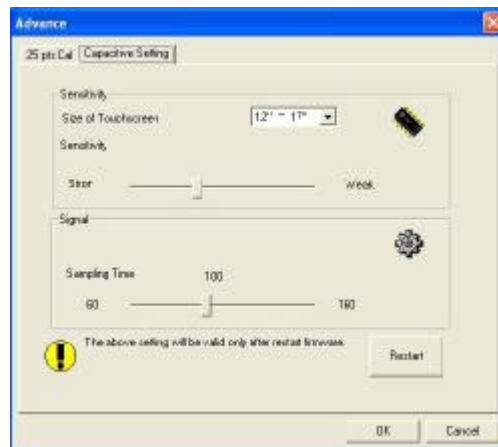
Advance

25 pts Cal | Capacitive Setting

Sensitivity

Size of Touchscreen 12" ~ 17"

Sensitivity

Stror Weak

Signal

Sampling Time 100

60 160

The above setting will be valid only after restat firmware.

Restart

OK Cancel